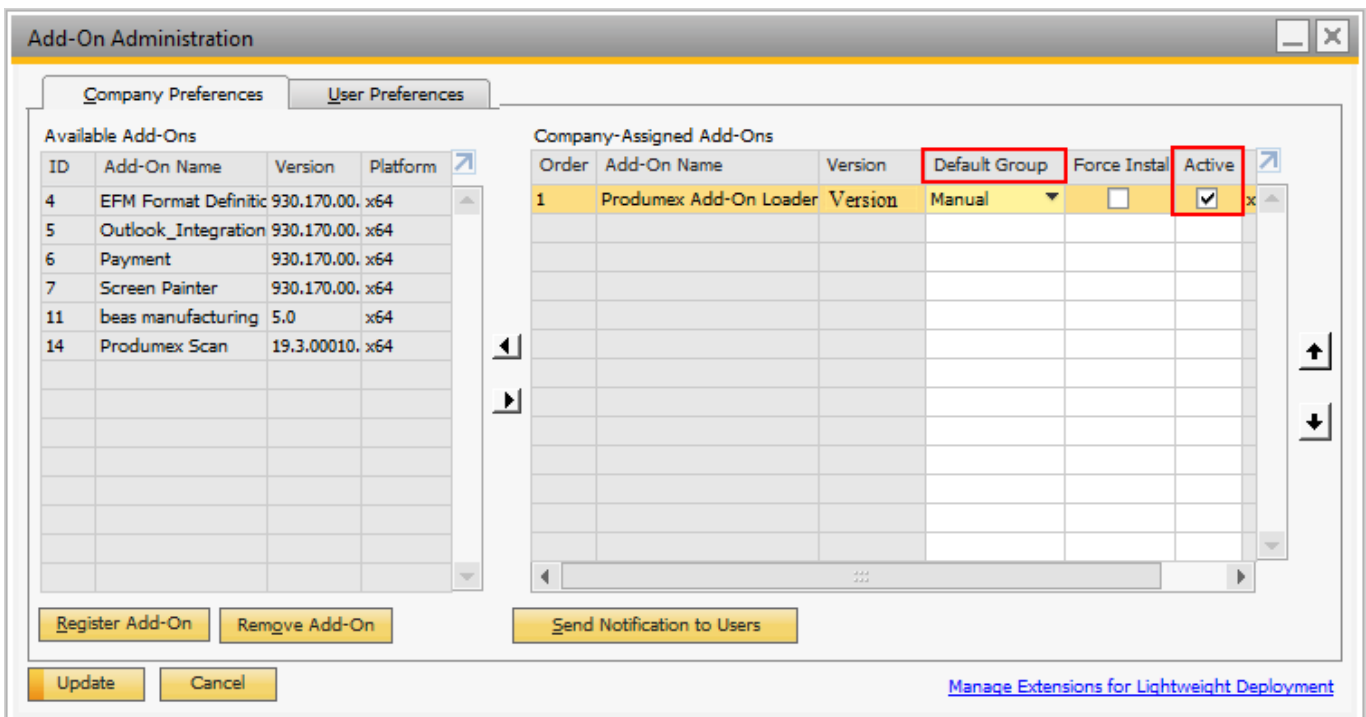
Add-On Administration

Company Preferences | User Preferences

Available Add-Ons

| ID | Add-On Name | Version | Platform |
|---|---|---|---|
| 4 | EFM Format Definitic | 930.170.00. | x64 |
| 5 | Outlook_Integration | 930.170.00. | x64 |
| 6 | Payment | 930.170.00. | x64 |
| 7 | Screen Painter | 930.170.00. | x64 |
| 11 | beas manufacturing | 5.0 | x64 |
| 14 | Produmex Scan | 19.3.00010. | x64 |

Company-Assigned Add-Ons

| Order | Add-On Name | Version | Default Group | Force Instal | Active |
|---|---|---|---|---|---|
| 1 | Produmex Add-On Loader | Version | Manual | | ☑ |

Register Add-On | Remove Add-On | Send Notification to Users

Update | Cancel

Manage Extensions for Lightweight Deployment